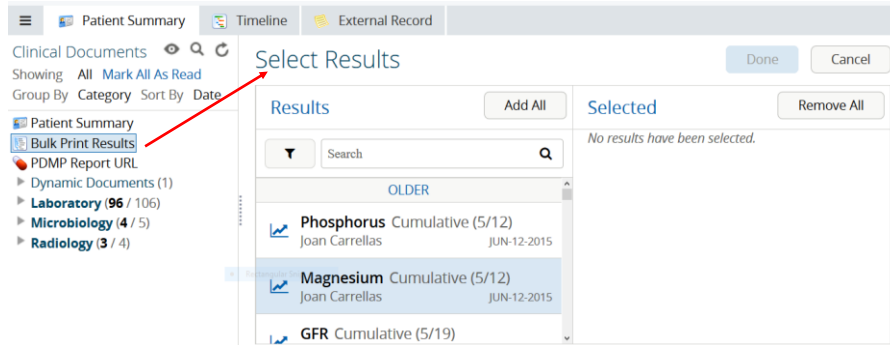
Patient Summary Timeline External Record

Clinical Documents
Showing All Mark All As Read
Group By Category Sort By Date

Patient Summary
Bulk Print Results
PDMP Report URL
Dynamic Documents (1)
Laboratory (96 / 106)
Microbiology (4 / 5)
Radiology (3 / 4)

Select Results

Done Cancel

Results
Add All

Search

OLDER

Phosphorus Cumulative (5/12)
Joan Carrellas JUN-12-2015

Magnesium Cumulative (5/12)
Joan Carrellas JUN-12-2015

GFR Cumulative (5/19)

Selected
Remove All

No results have been selected.